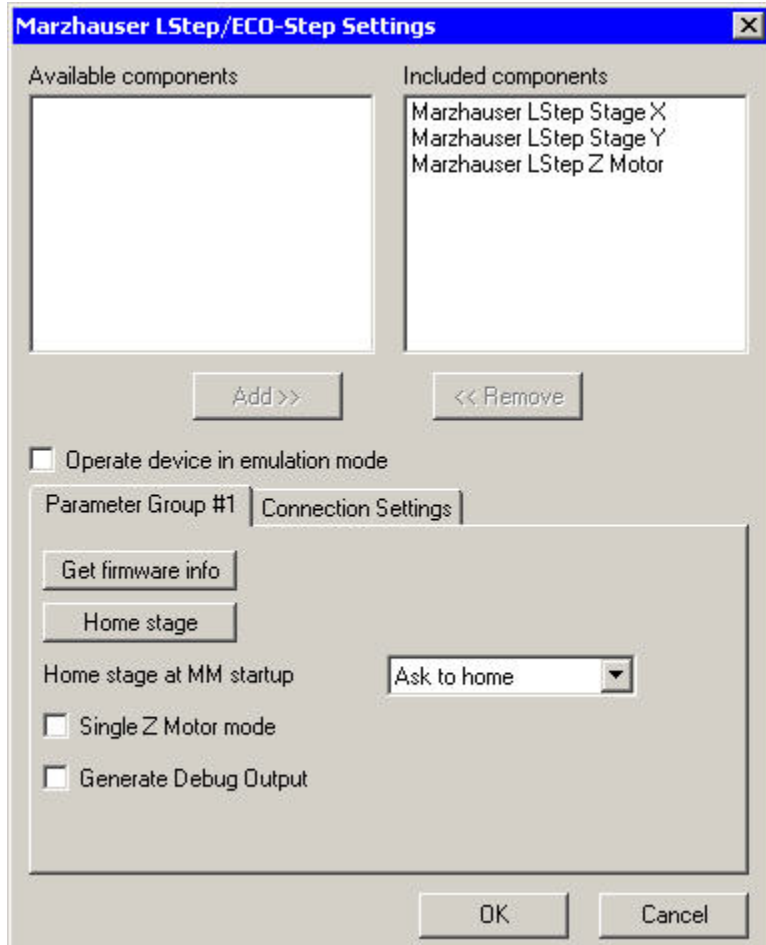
Marzhauser LStep/ECO-Step Settings

Available components

Included components

Marzhauser LStep Stage X
Marzhauser LStep Stage Y
Marzhauser LStep Z Motor

Add >>

<< Remove

Operate device in emulation mode

Parameter Group #1

Connection Settings

Get firmware info

Home stage

Home stage at MM startup

Ask to home

Single Z Motor mode

Generate Debug Output

OK

Cancel